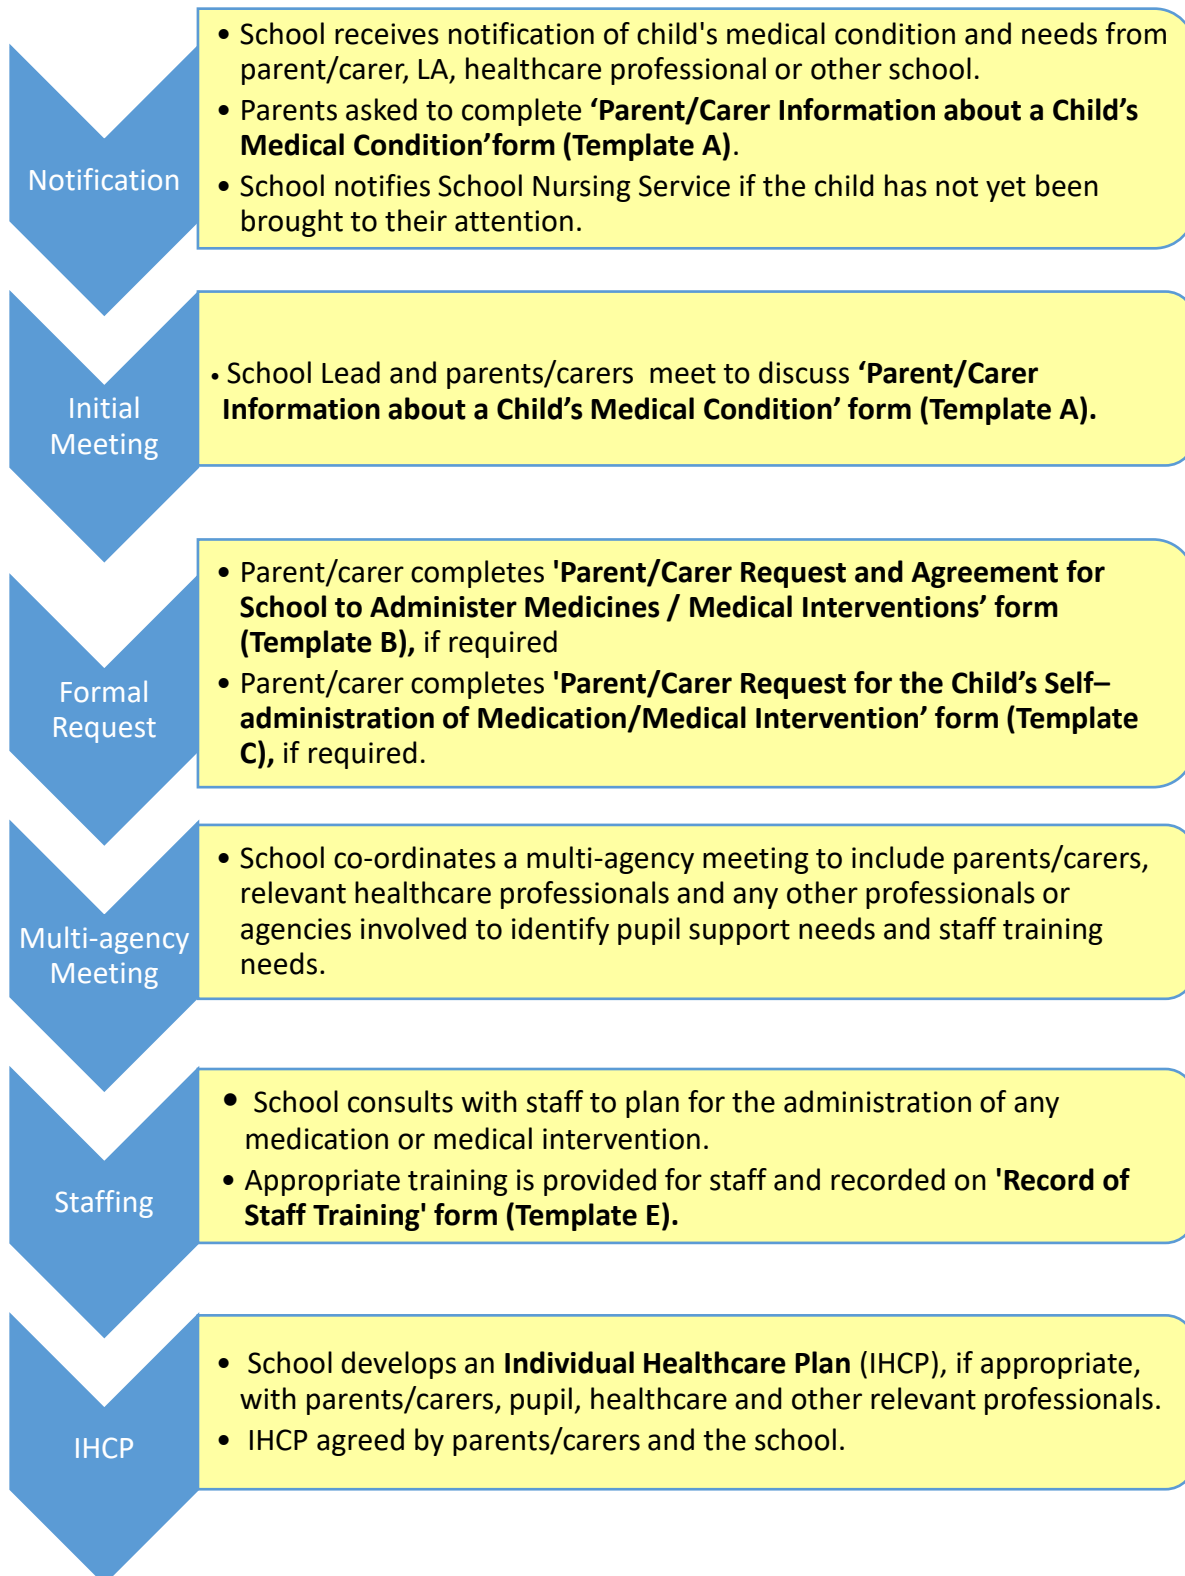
Notification

• School receives notification of child's medical condition and needs from parent/carer, LA, healthcare professional or other school.
• Parents asked to complete **'Parent/Carer Information about a Child's Medical Condition'form (Template A)**.
• School notifies School Nursing Service if the child has not yet been brought to their attention.

Initial Meeting

• School Lead and parents/carers meet to discuss **'Parent/Carer Information about a Child's Medical Condition' form (Template A).**

Formal Request

• Parent/carer completes **'Parent/Carer Request and Agreement for School to Administer Medicines / Medical Interventions' form (Template B),** if required
• Parent/carer completes **'Parent/Carer Request for the Child's Self–administration of Medication/Medical Intervention' form (Template C),** if required.

Multi-agency Meeting

• School co-ordinates a multi-agency meeting to include parents/carers, relevant healthcare professionals and any other professionals or agencies involved to identify pupil support needs and staff training needs.

Staffing

• School consults with staff to plan for the administration of any medication or medical intervention.
• Appropriate training is provided for staff and recorded on **'Record of Staff Training' form (Template E).**

IHCP

• School develops an **Individual Healthcare Plan** (IHCP), if appropriate, with parents/carers, pupil, healthcare and other relevant professionals.
• IHCP agreed by parents/carers and the school.